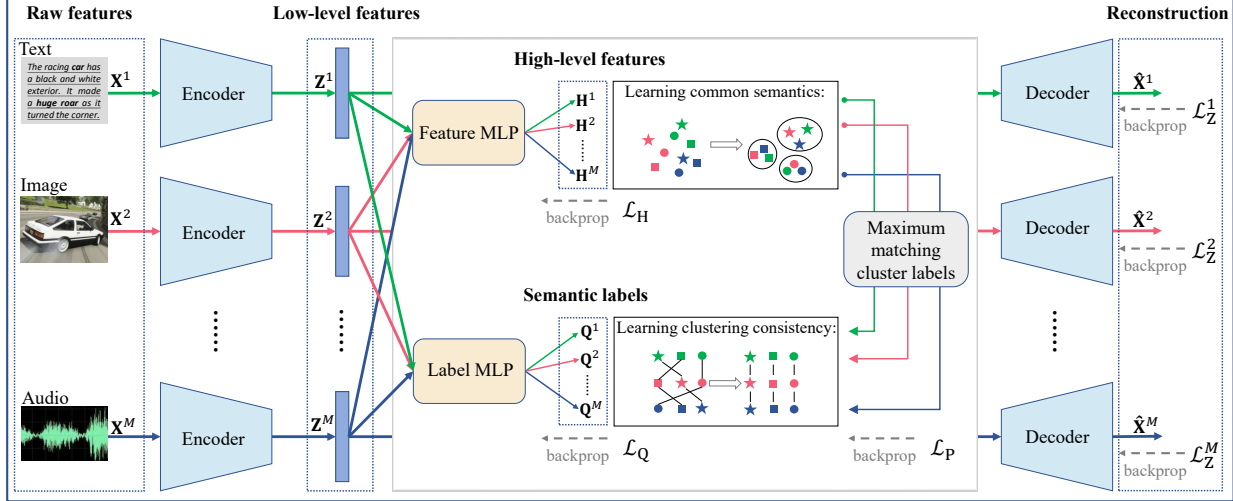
Raw features

Low-level features

Reconstruction

Text

The racing car has a black and white exterior. It made a huge roar as it turned the corner.

$\mathbf{X}^1$

Encoder

$\mathbf{Z}^1$

High-level features

Feature MLP

$\mathbf{H}^1$

$\mathbf{H}^2$

$\mathbf{H}^M$

Learning common semantics:

Decoder

$\hat{\mathbf{X}}^1$

backprop

$\mathcal{L}_Z^1$

Image

$\mathbf{X}^2$

Encoder

$\mathbf{Z}^2$

backprop

$\mathcal{L}_H$

Maximum matching cluster labels

Decoder

$\hat{\mathbf{X}}^2$

backprop

$\mathcal{L}_Z^2$

Semantic labels

Label MLP

$\mathbf{Q}^1$

$\mathbf{Q}^2$

$\mathbf{Q}^M$

Learning clustering consistency:

Audio

$\mathbf{X}^M$

Encoder

$\mathbf{Z}^M$

backprop

$\mathcal{L}_Q$

backprop

$\mathcal{L}_P$

Decoder

$\hat{\mathbf{X}}^M$

backprop

$\mathcal{L}_Z^M$